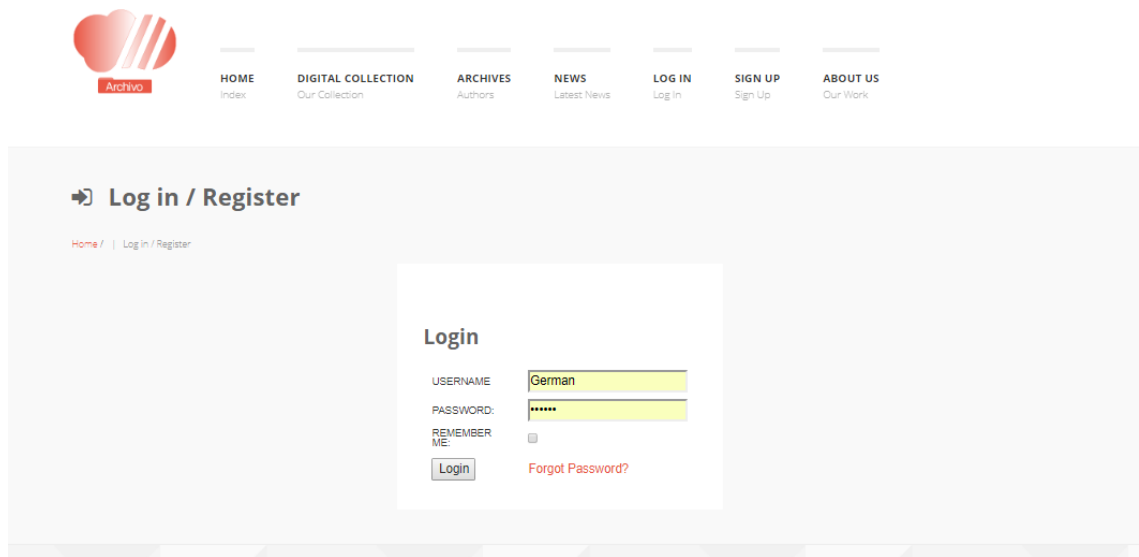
Archivo

HOME
Index

DIGITAL COLLECTION
Our Collection

ARCHIVES
Authors

NEWS
Latest News

LOG IN
Log In

SIGN UP
Sign Up

ABOUT US
Our Work

Log in / Register

Home / | Log in / Register

Login

USERNAME German

PASSWORD: ••••••

REMEMBER ME:

Login

Forgot Password?